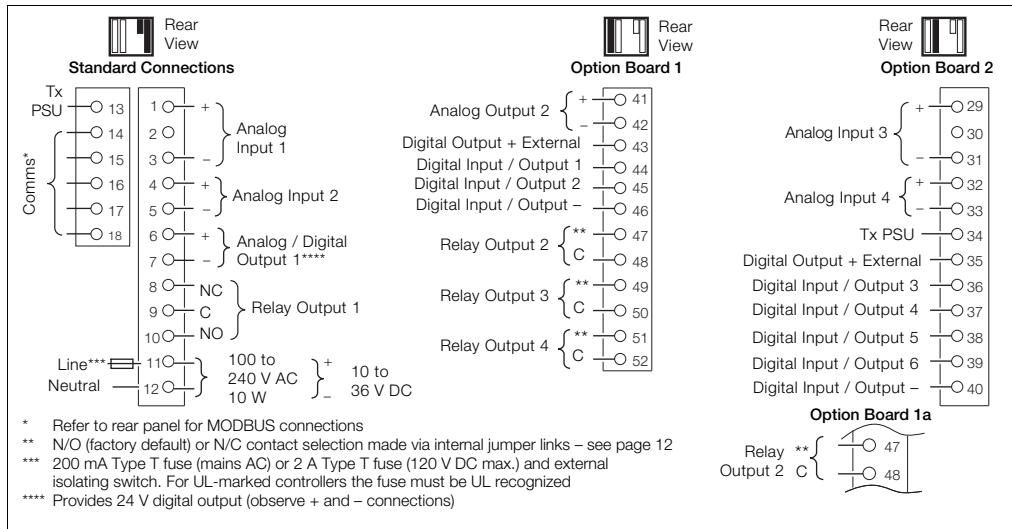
Rear View
Standard Connections

Tx PSU 13
Comms* 14 15 16 17 18

1 + 
2
3 – Analog Input 1
4 +
5 – Analog Input 2
6 +
7 – Analog / Digital Output 1****
8 NC
9 C
10 NO Relay Output 1
Line*** 11
Neutral 12
100 to 240 V AC 10 W
+ – 10 to 36 V DC

Rear View
Option Board 1

Analog Output 2 + 41 – 42
Digital Output + External 43
Digital Input / Output 1 44
Digital Input / Output 2 45
Digital Input / Output – 46
Relay Output 2 ** 47 C 48
Relay Output 3 ** 49 C 50
Relay Output 4 ** 51 C 52

Rear View
Option Board 2

Analog Input 3 + 29 30 – 31
Analog Input 4 + 32 – 33
Tx PSU 34
Digital Output + External 35
Digital Input / Output 3 36
Digital Input / Output 4 37
Digital Input / Output 5 38
Digital Input / Output 6 39
Digital Input / Output – 40

Option Board 1a
Relay Output 2 ** 47 C 48

* Refer to rear panel for MODBUS connections
** N/O (factory default) or N/C contact selection made via internal jumper links – see page 12
*** 200 mA Type T fuse (mains AC) or 2 A Type T fuse (120 V DC max.) and external isolating switch. For UL-marked controllers the fuse must be UL recognized
**** Provides 24 V digital output (observe + and – connections)